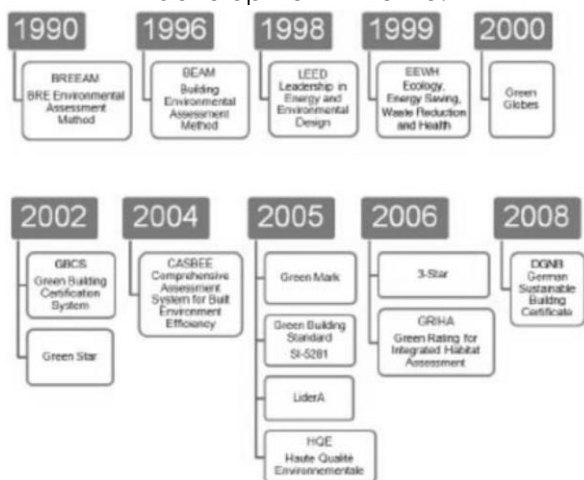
1990

BREEAM
BRE Environmental Assessment Method

1996

BEAM
Building Environmental Assessment Method

1998

LEED
Leadership in Energy and Environmental Design

1999

EEWH
Ecology, Energy Saving, Waste Reduction and Health

2000

Green Globes

2002

GBCS
Green Building Certification System

Green Star

2004

CASBEE
Comprehensive Assessment System for Built Environment Efficiency

2005

Green Mark

Green Building Standard SI-5281

LiderA

HQE
Haute Qualité Environnementale

2006

3-Star

GRIHA
Green Rating for Integrated Habitat Assessment

2008

DGNB
German Sustainable Building Certificate